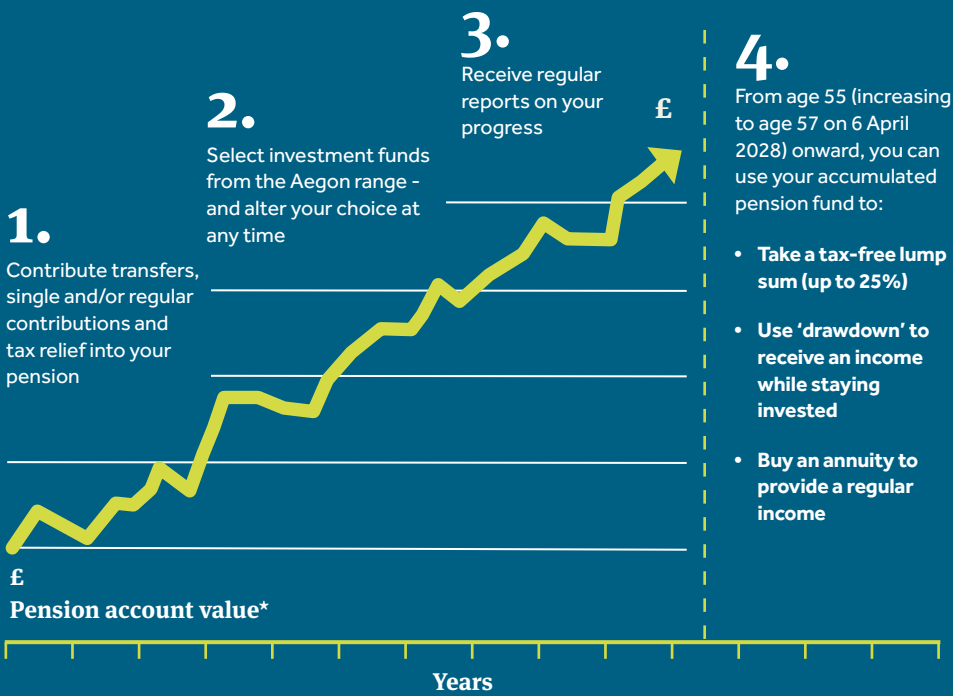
1.

Contribute transfers, single and/or regular contributions and tax relief into your pension

2.

Select investment funds from the Aegon range - and alter your choice at any time

3.

Receive regular reports on your progress

£

4.

From age 55 (increasing to age 57 on 6 April 2028) onward, you can use your accumulated pension fund to:

- Take a tax-free lump sum (up to 25%)
- Use 'drawdown' to receive an income while staying invested
- Buy an annuity to provide a regular income

£

Pension account value*

Years